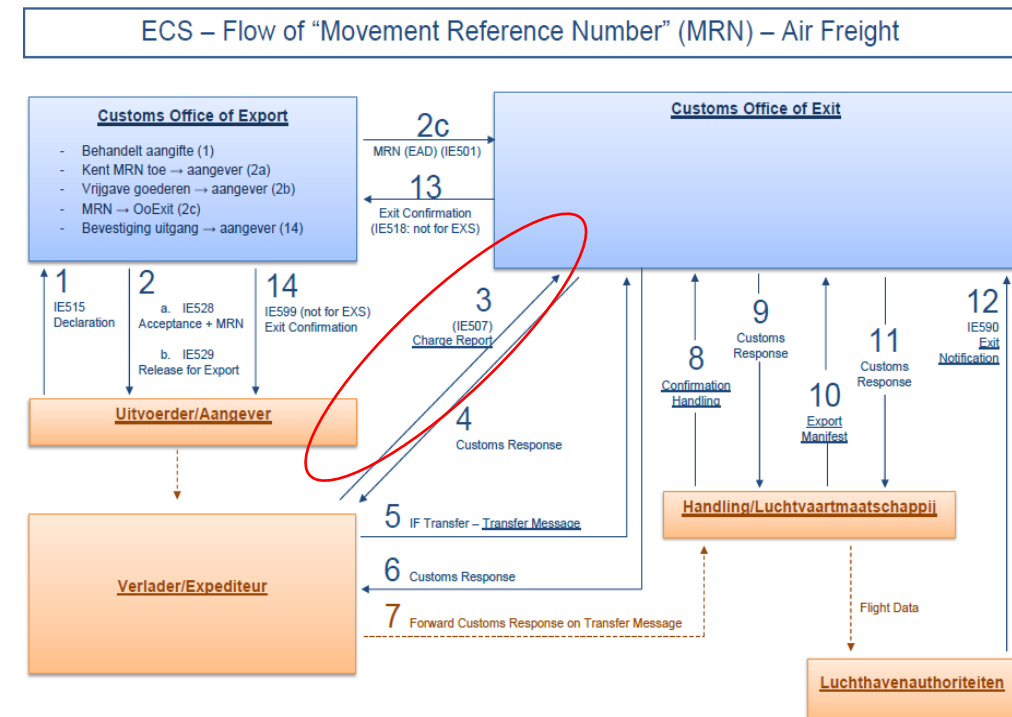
ECS – Flow of “Movement Reference Number” (MRN) – Air Freight

Customs Office of Export

- Behandelt aangifte (1)
- Kent MRN toe → aangever (2a)
- Vrijgave goederen → aangever (2b)
- MRN → OoExit (2c)
- Bevestiging uitgang → aangever (14)

2c
MRN (EAD) (IE501)

13
Exit Confirmation
(IE518: not for EXS)

Customs Office of Exit

1
IE515
Declaration

2
a. IE528
Acceptance + MRN

b. IE529
Release for Export

14
IE599 (not for EXS)
Exit Confirmation

3
(IE507)
Charge Report

4
Customs Response

8
Confirmation Handling

9
Customs Response

10
Export Manifest

11
Customs Response

12
IE590
Exit Notification

Uitvoerder/Aangever

5 IF Transfer – Transfer Message

6 Customs Response

7 Forward Customs Response on Transfer Message

Verlader/Expediteur

Handling/Luchtvaartmaatschappij

Flight Data

Luchthavenauthoriteiten